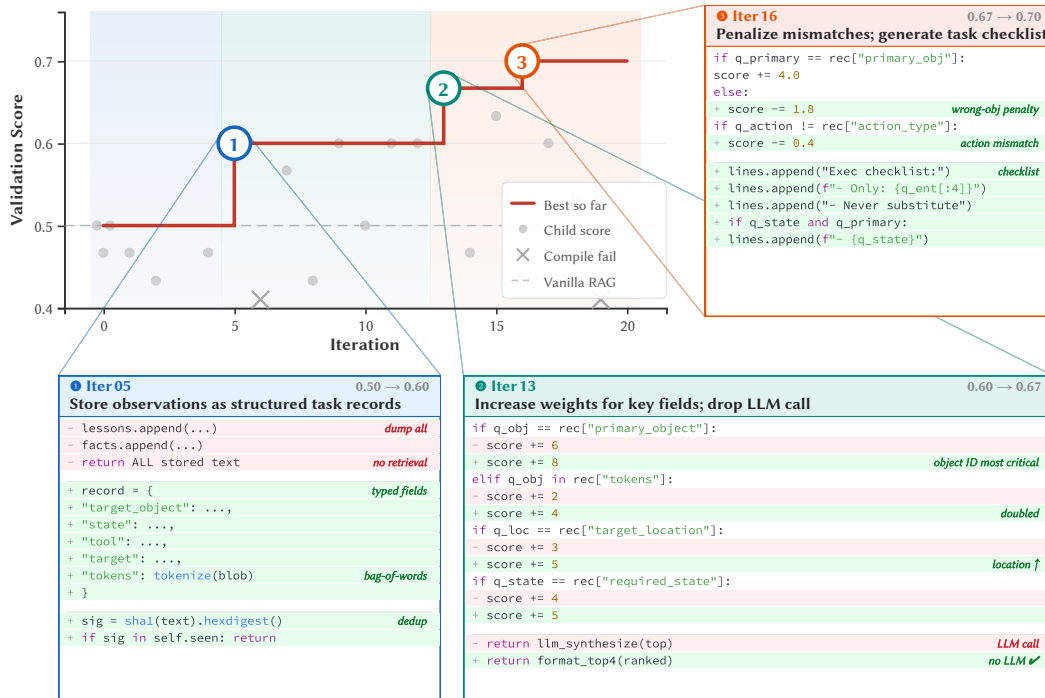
Validation Score
0.7
0.6
0.5
0.4
0
5
10
15
20
Iteration
1
2
3
Best so far
Child score
Compile fail
Vanilla RAG

❸ Iter 16 0.67 → 0.70
Penalize mismatches; generate task checklist
if q_primary == rec["primary_obj"]:
score += 4.0
else:
+ score -= 1.8 wrong-obj penalty
if q_action != rec["action_type"]:
+ score -= 0.4 action mismatch
+ lines.append("Exec checklist:") checklist
+ lines.append(f"- Only: {q_ent[:4]}")
+ lines.append("- Never substitute")
+ if q_state and q_primary:
+ lines.append(f"- {q_state}")

❶ Iter 05 0.50 → 0.60
Store observations as structured task records
- lessons.append(...) dump all
- facts.append(...)
- return ALL stored text no retrieval
+ record = { typed fields
+ "target_object": ...,
+ "state": ...,
+ "tool": ...,
+ "target": ...,
+ "tokens": tokenize(blob) bag-of-words
+ }
+ sig = sha1(text).hexdigest() dedup
+ if sig in self.seen: return

❷ Iter 13 0.60 → 0.67
Increase weights for key fields; drop LLM call
if q_obj == rec["primary_object"]:
- score += 6
+ score += 8 object ID most critical
elif q_obj in rec["tokens"]:
- score += 2
+ score += 4 doubled
if q_loc == rec["target_location"]:
- score += 3
+ score += 5 location ↑
if q_state == rec["required_state"]:
- score += 4
+ score += 5
- return llm_synthesize(top) LLM call
+ return format_top4(ranked) no LLM ✔